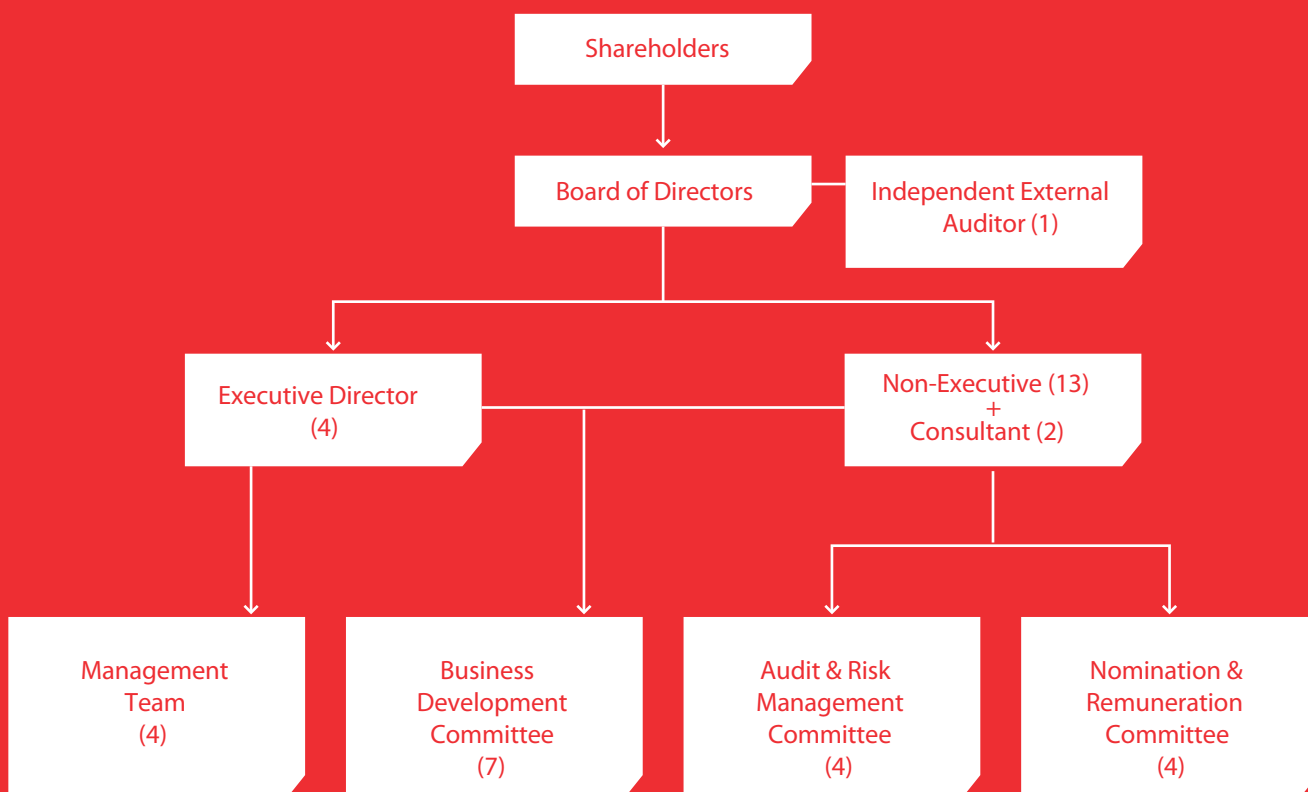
Shareholders

Board of Directors

Independent External Auditor (1)

Executive Director (4)

Non-Executive (13) + Consultant (2)

Management Team (4)

Business Development Committee (7)

Audit & Risk Management Committee (4)

Nomination & Remuneration Committee (4)